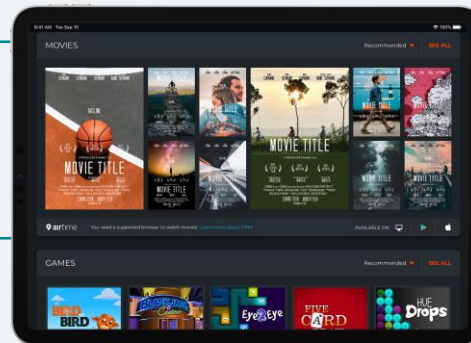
9:41 AM Tue Sep 10

MOVIES

Recommended ▾ SEE ALL

MOVIE TITLE

MOVIE TITLE

airtime

You need a supported browser to watch movies. Learn more about DRM

AVAILABLE ON

GAMES

Recommended ▾ SEE ALL

BIRD

Eye Eye

FIVE CARD

HUE Drops